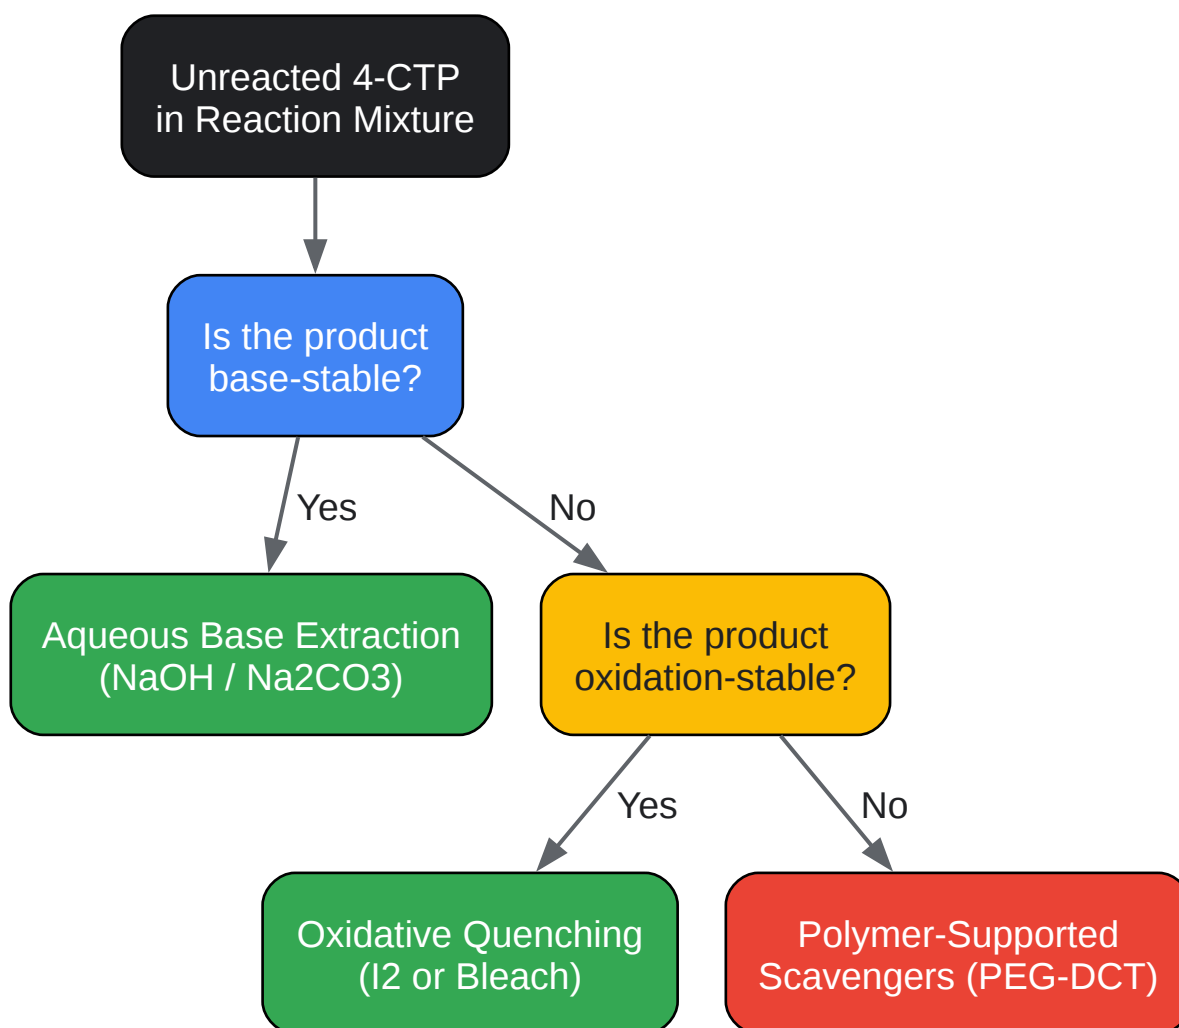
Unreacted 4-CTP in Reaction Mixture

Is the product base-stable?

Yes

No

Aqueous Base Extraction (NaOH / Na2CO3)

Is the product oxidation-stable?

Yes

No

Oxidative Quenching (I2 or Bleach)

Polymer-Supported Scavengers (PEG-DCT)